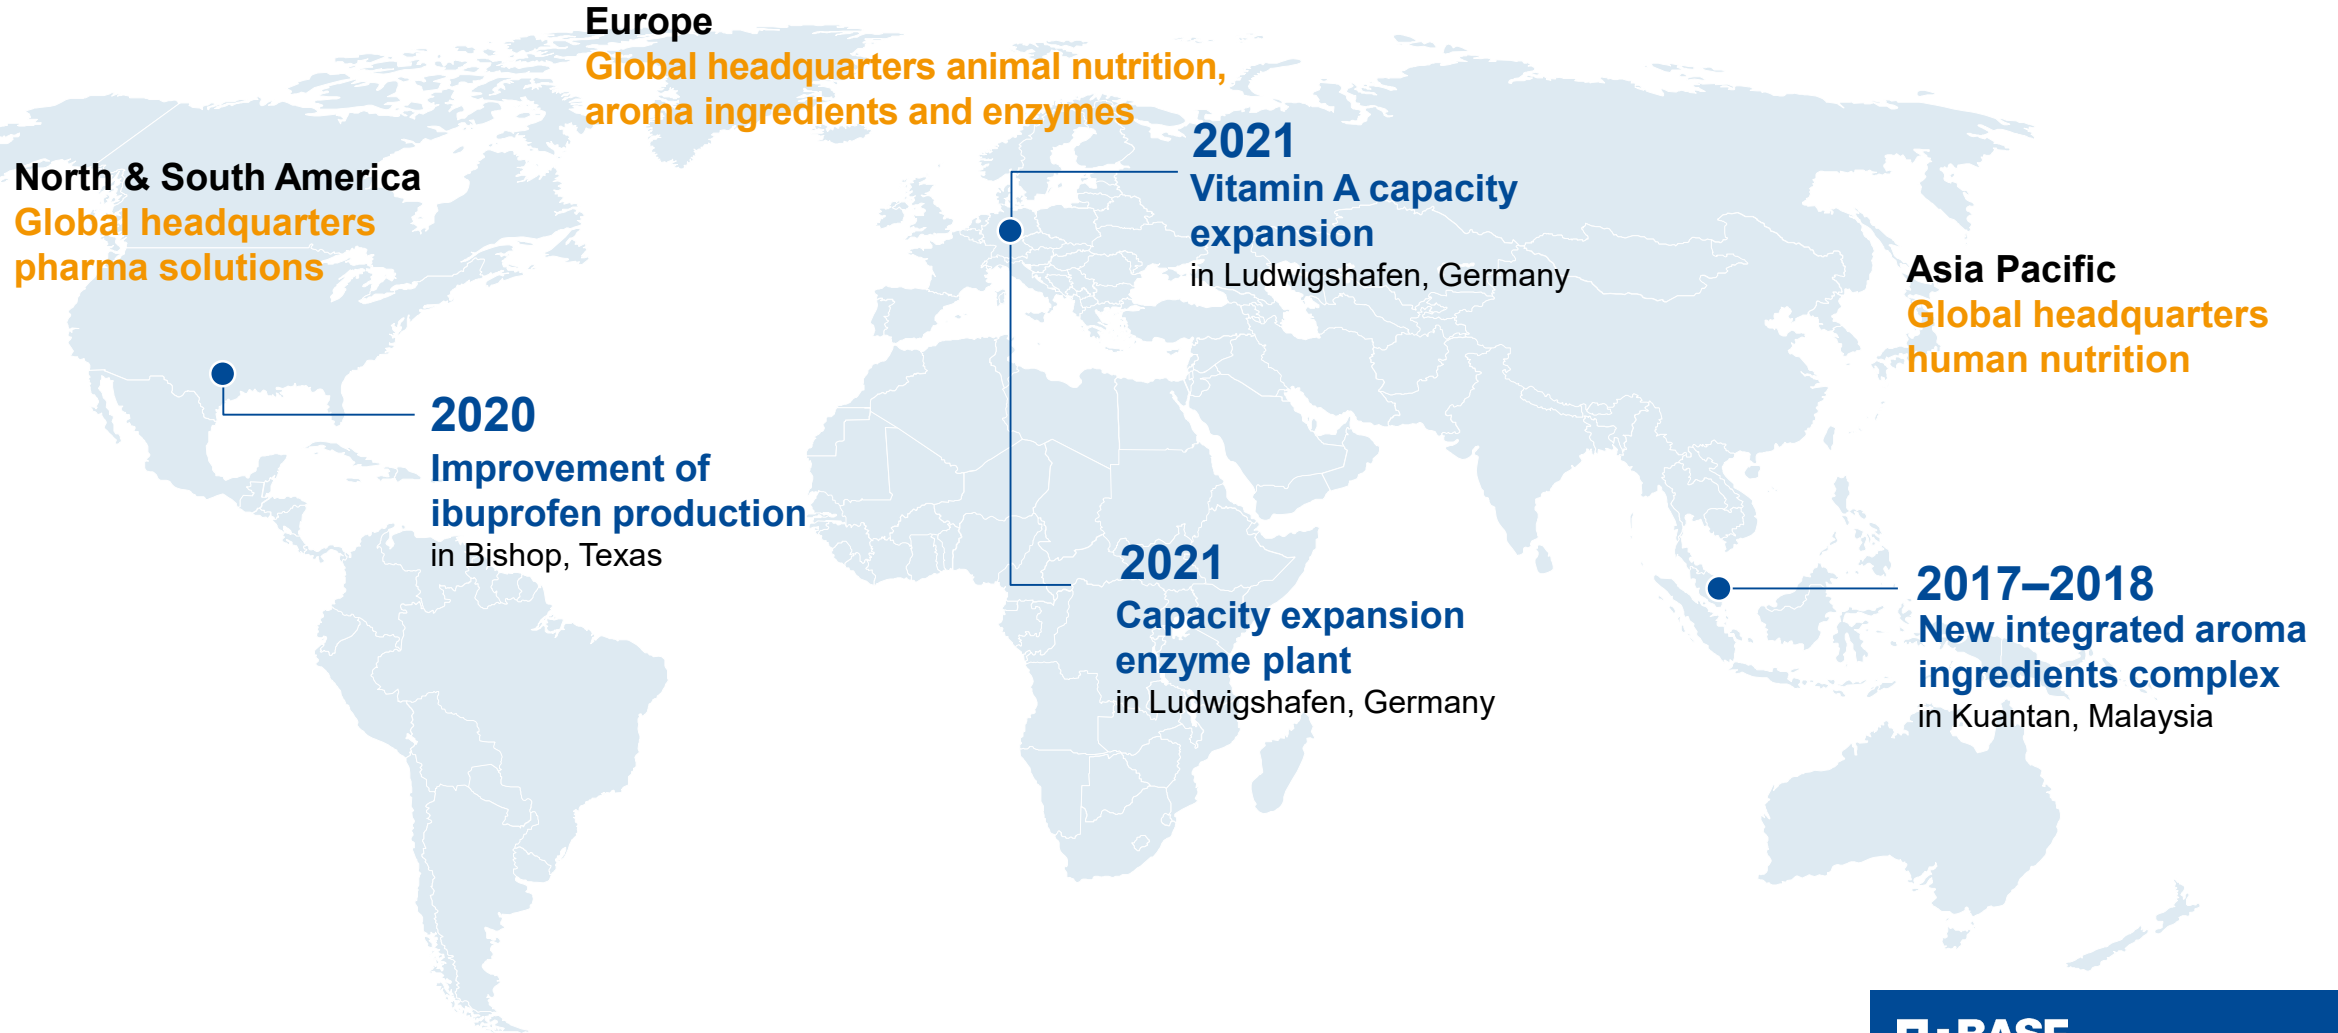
Europe
Global headquarters animal nutrition, aroma ingredients and enzymes

North & South America
Global headquarters pharma solutions

2021
Vitamin A capacity expansion
in Ludwigshafen, Germany

Asia Pacific
Global headquarters human nutrition

2020
Improvement of ibuprofen production
in Bishop, Texas

2021
Capacity expansion enzyme plant
in Ludwigshafen, Germany

2017–2018
New integrated aroma ingredients complex
in Kuantan, Malaysia

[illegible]